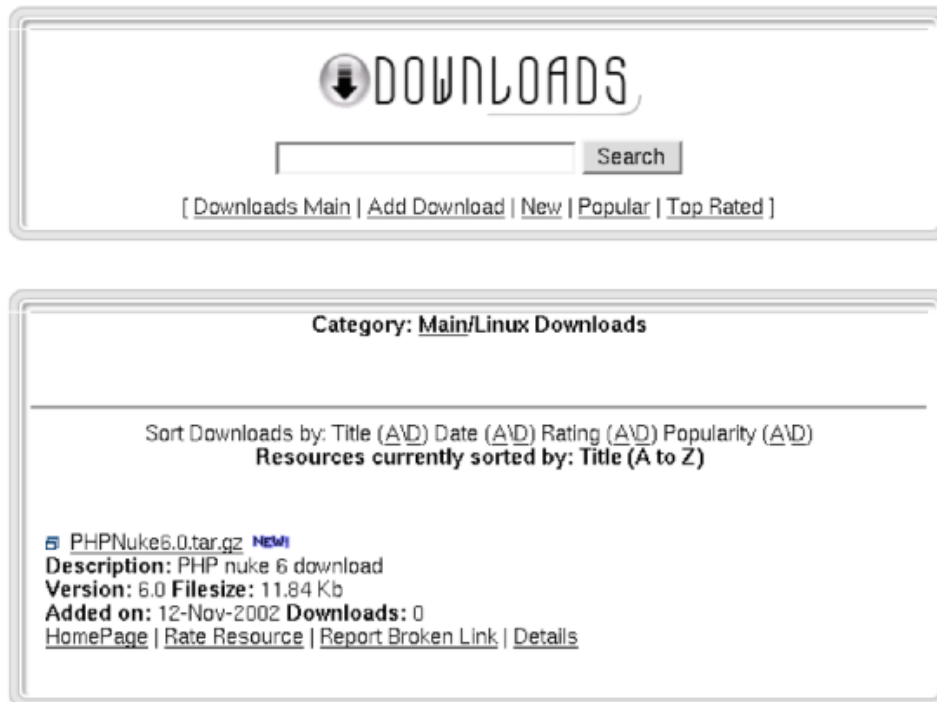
DOWNLOADS

Search

[ Downloads Main | Add Download | New | Popular | Top Rated ]

Category: Main/Linux Downloads

Sort Downloads by: Title (A\D) Date (A\D) Rating (A\D) Popularity (A\D)
Resources currently sorted by: Title (A to Z)

PHPNuke6.0.tar.gz NEW!
Description: PHP nuke 6 download
Version: 6.0 Filesize: 11.84 Kb
Added on: 12-Nov-2002 Downloads: 0
HomePage | Rate Resource | Report Broken Link | Details